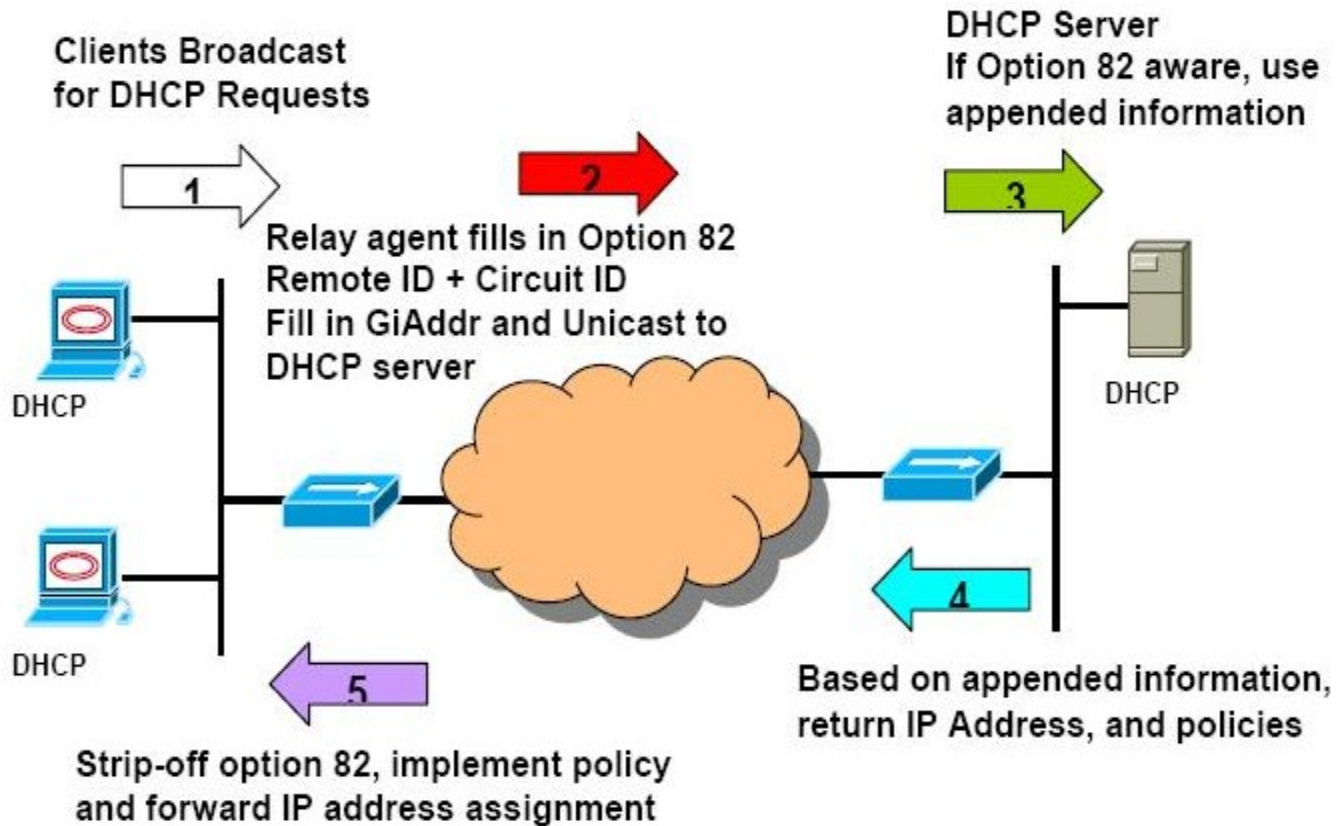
Clients Broadcast for DHCP Requests

1

2

DHCP Server
If Option 82 aware, use appended information

3

Relay agent fills in Option 82
Remote ID + Circuit ID
Fill in GiAddr and Unicast to DHCP server

DHCP

DHCP

4

DHCP

5

Based on appended information, return IP Address, and policies

Strip-off option 82, implement policy and forward IP address assignment